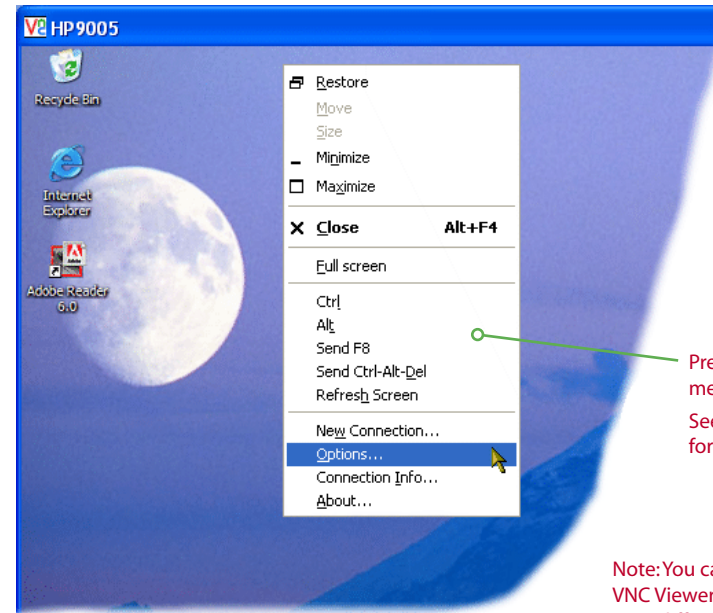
HP9005

Recycle Bin

Internet Explorer

Adobe Reader 6.0

Restore
Move
Size
Minimize
Maximize
Close Alt+F4
Full screen
Ctrl
Alt
Send F8
Send Ctrl-Alt-Del
Refresh Screen
New Connection...
Options...
Connection Info...
About...

Pre
me
Se
for

Note: You c
VNC Viewe